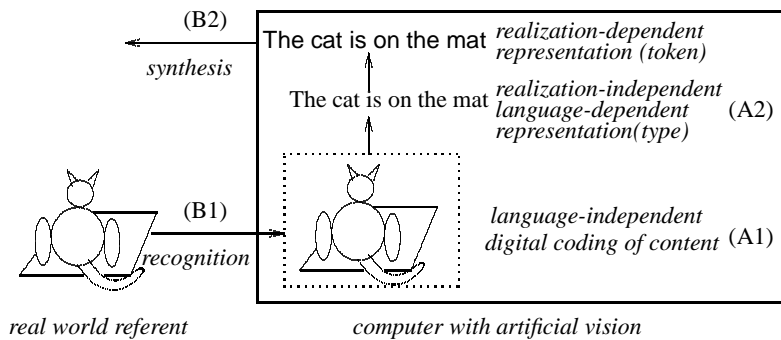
(B2)

synthesis

The cat is on the mat realization-dependent representation (token)

The cat is on the mat realization-independent language-dependent representation(type) (A2)

(B1)

recognition

language-independent digital coding of content (A1)

real world referent

computer with artificial vision